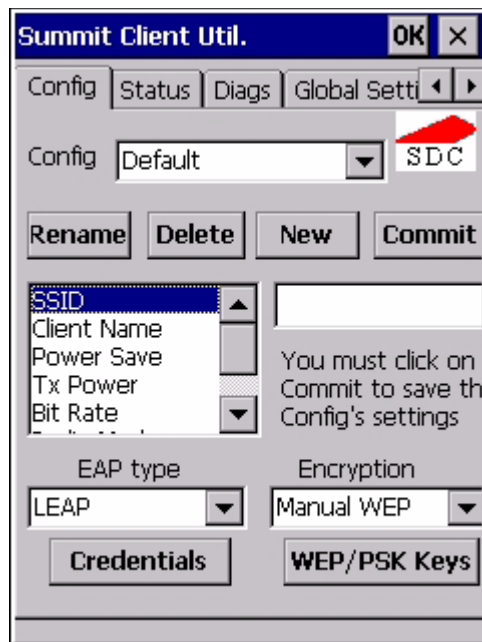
Summit Client Util.
OK
×
Config
Status
Diags
Global Setti
SDC
Config
Default
Rename
Delete
New
Commit
SSID
Client Name
Power Save
Tx Power
Bit Rate
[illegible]
You must click on Commit to save th Config's settings
EAP type
Encryption
LEAP
Manual WEP
Credentials
WEP/PSK Keys